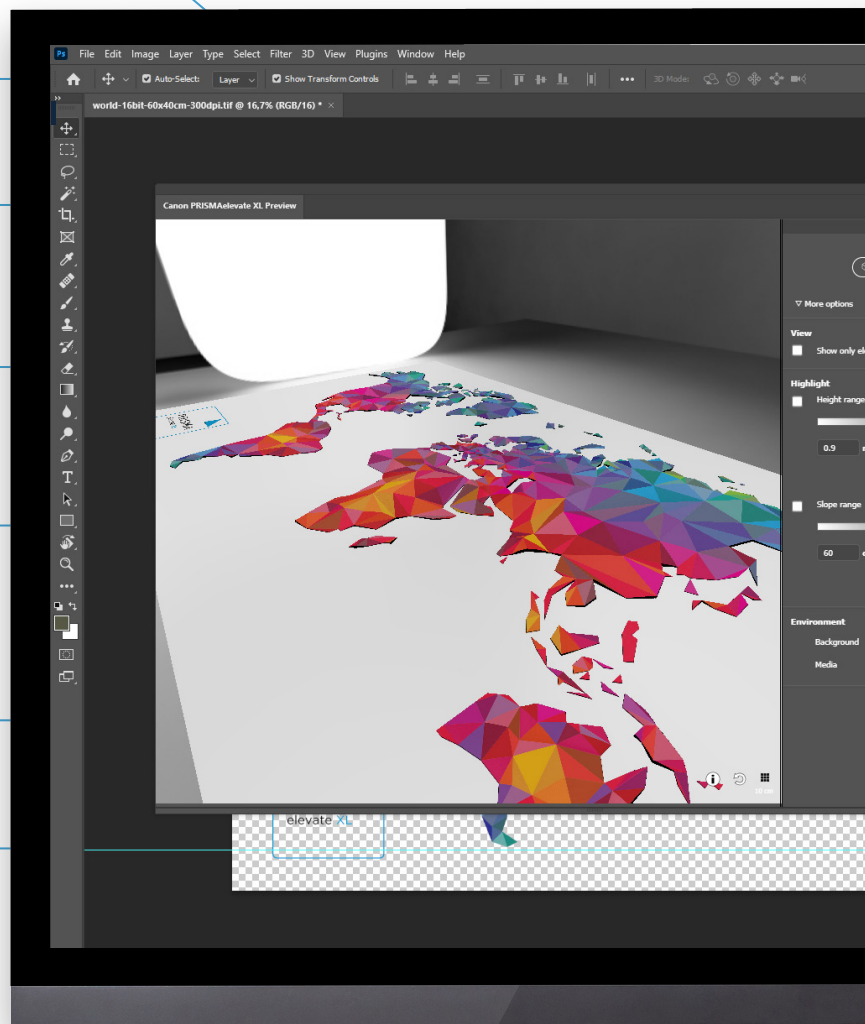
Ps File Edit Image Layer Type Select Filter 3D View Plugins Window Help

Auto-Select: Layer Show Transform Controls 3D Mode:

world-16bit-60x40cm-300dpi.tif @ 16,7% (RGB/16) * ×

Canon PRISMAelevate XL Preview

▽ More options

View

Show only el

Highlight

Height range

0.9

Slope range

60

Environment

Background

Media

elevate XL